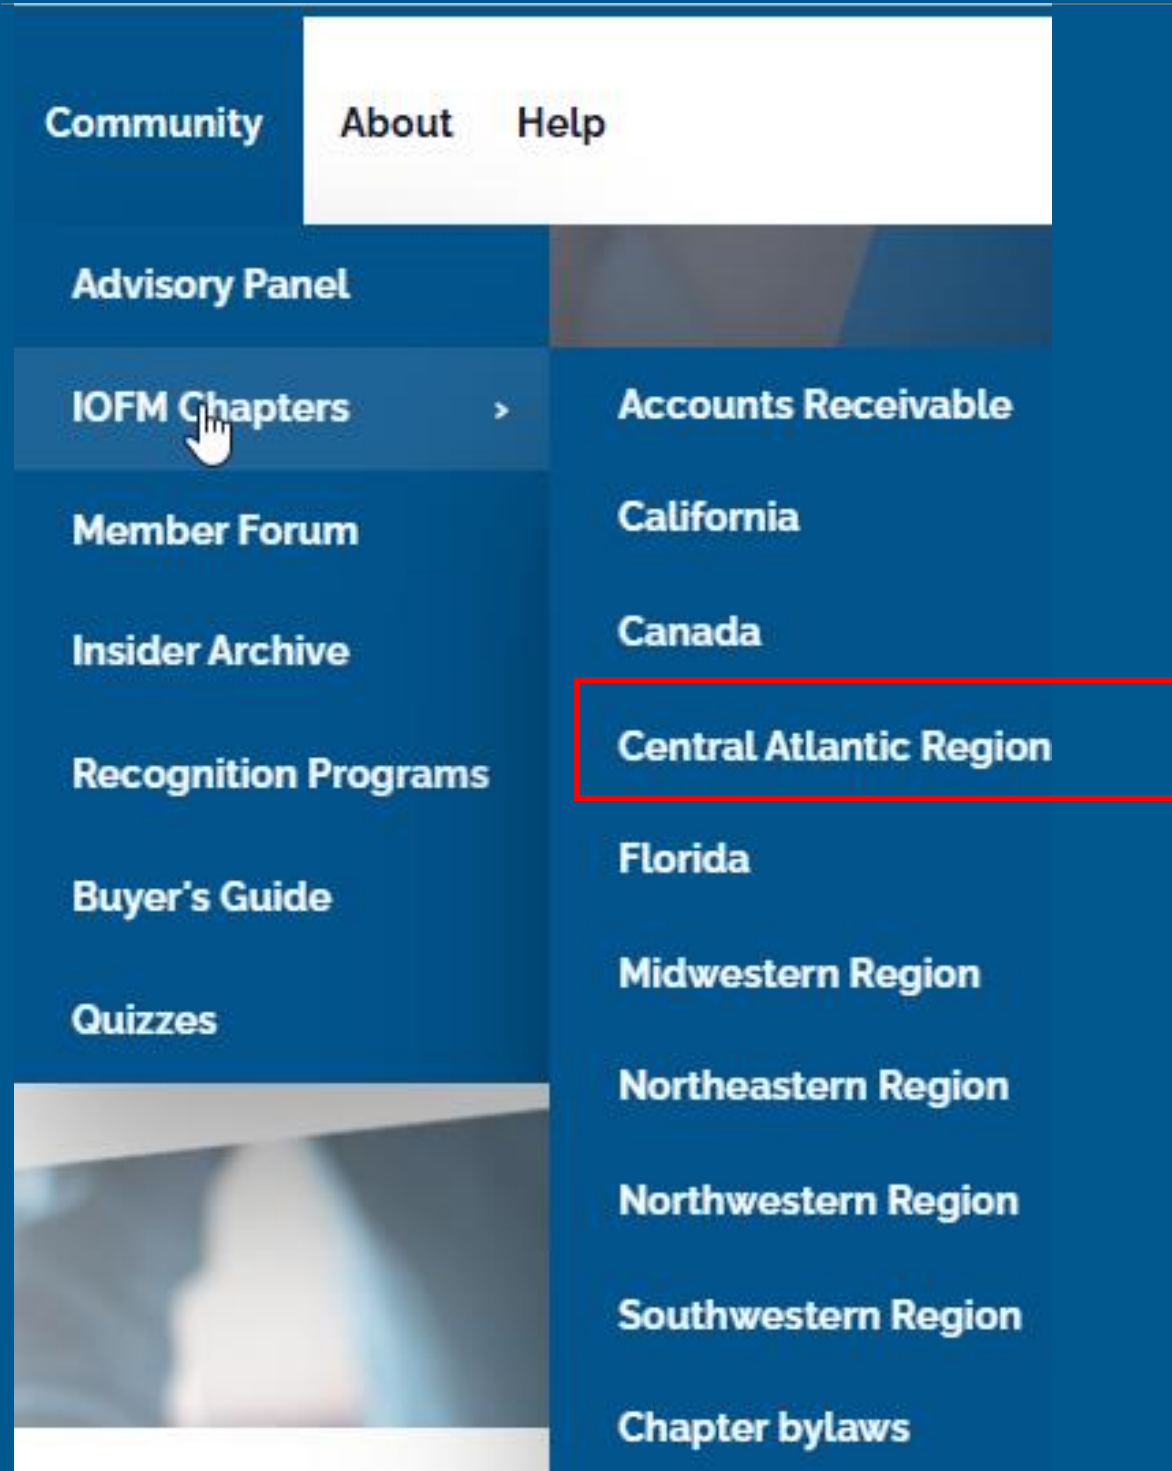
Community About Help

Advisory Panel

IOFM Chapters ›

Member Forum

Insider Archive

Recognition Programs

Buyer's Guide

Quizzes

Accounts Receivable

California

Canada

Central Atlantic Region

Florida

Midwestern Region

Northeastern Region

Northwestern Region

Southwestern Region

Chapter bylaws